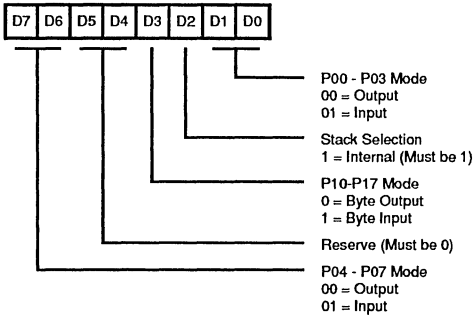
| D7 | D6 | D5 | D4 | D3 | D2 | D1 | D0 |
|---|---|---|---|---|---|---|---|

P00 - P03 Mode
00 = Output
01 = Input

Stack Selection
1 = Internal (Must be 1)

P10-P17 Mode
0 = Byte Output
1 = Byte Input

Reserve (Must be 0)

P04 - P07 Mode
00 = Output
01 = Input